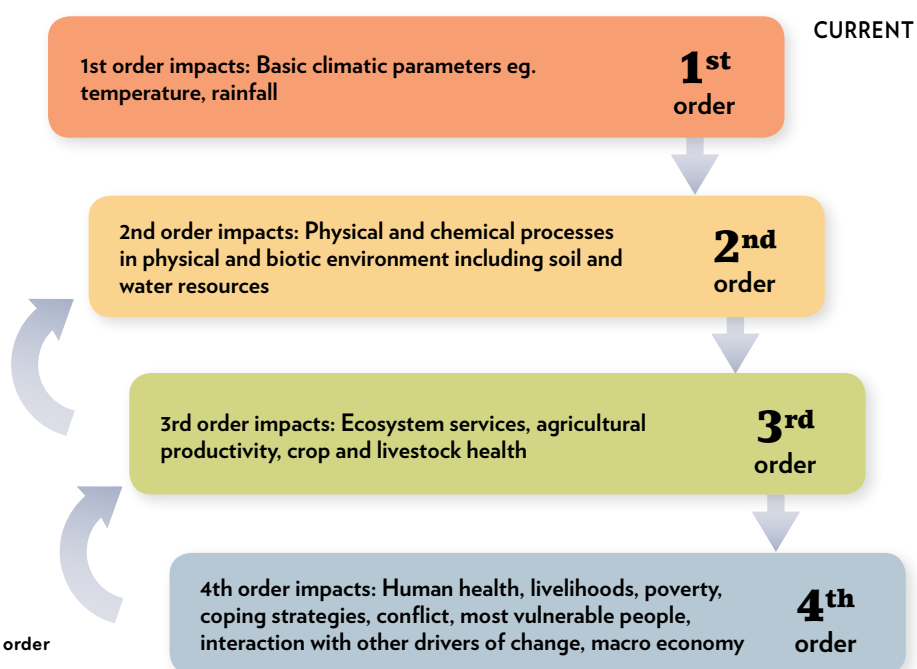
CURRENT

1st order impacts: Basic climatic parameters eg. temperature, rainfall

1st order

2nd order impacts: Physical and chemical processes in physical and biotic environment including soil and water resources

2nd order

3rd order impacts: Ecosystem services, agricultural productivity, crop and livestock health

3rd order

4th order impacts: Human health, livelihoods, poverty, coping strategies, conflict, most vulnerable people, interaction with other drivers of change, macro economy

4th order

order